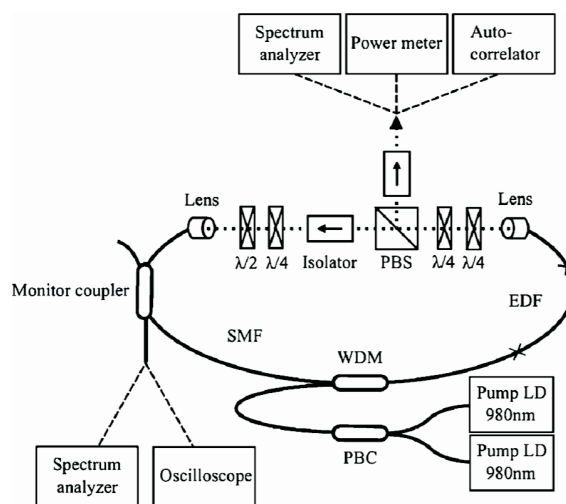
Spectrum analyzer

Power meter

Auto-correlator

Lens

Lens

$\lambda/2$ $\lambda/4$ Isolator PBS $\lambda/4$ $\lambda/4$

Monitor coupler

EDF

SMF

WDM

Pump LD 980nm

PBC

Pump LD 980nm

Spectrum analyzer

Oscilloscope